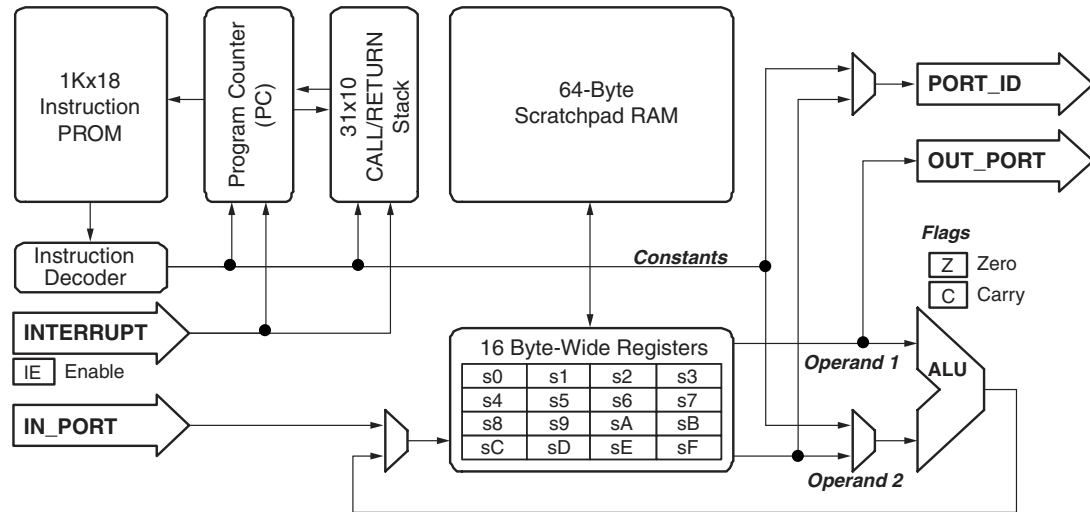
1Kx18 Instruction PROM

Program Counter (PC)

31x10 CALL/RETURN Stack

64-Byte Scratchpad RAM

PORT_ID

OUT_PORT

Instruction Decoder

Constants

Flags

Z Zero

C Carry

INTERRUPT

IE Enable

16 Byte-Wide Registers

| s0 | s1 | s2 | s3 |
|---|---|---|---|
| s4 | s5 | s6 | s7 |
| s8 | s9 | sA | sB |
| sC | sD | sE | sF |

Operand 1

ALU

IN_PORT

Operand 2